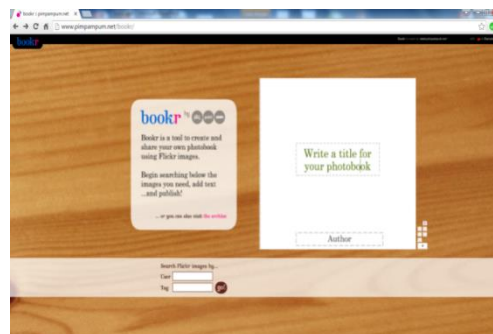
bookr | pimpampum.net ×

www.pimpampum.net/bookr/

bookr

bookr by

Bookr is a tool to create and share your own photobook using Flickr images.

Begin searching below the images you need, add text ...and publish!

... or you can also visit the archive

Write a title for your photobook

Author

Search Flickr images by...

User

Tag

go